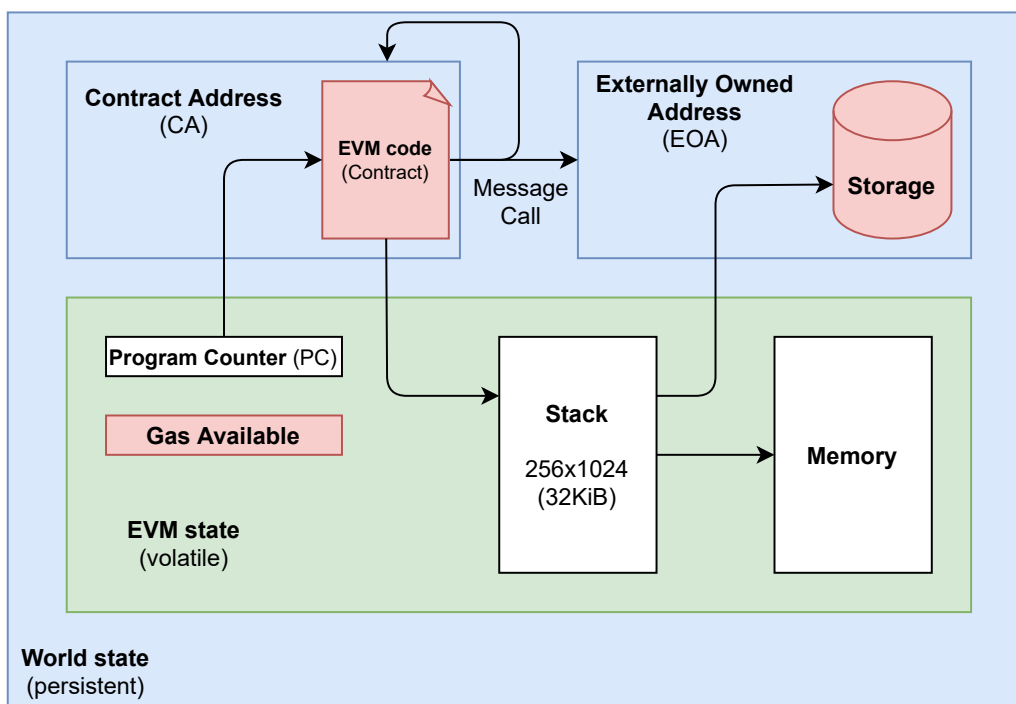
Contract Address
(CA)

EVM code
(Contract)

Message Call

Externally Owned Address
(EOA)

Storage

Program Counter (PC)

Gas Available

Stack

256x1024
(32KiB)

Memory

EVM state
(volatile)

World state
(persistent)